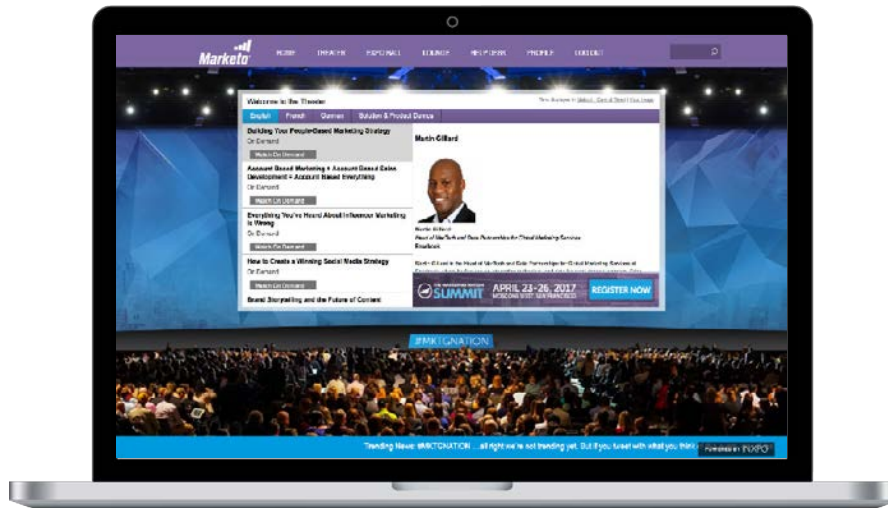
Marketo

HOME THEATER EXPO HALL LOUNGE NETWORK PROFILE CONTACT

Welcome to the Theater

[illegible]

English French German Solution & Product Demos

Building Your People-Based Marketing Strategy
On Demand
Watch On Demand

Account Based Marketing + Account Based Sales Development = Account Based Everything
On Demand
Watch On Demand

Everything You've Heard About Influencer Marketing is Wrong
On Demand
Watch On Demand

How to Create a Winning Social Media Strategy
On Demand
Watch On Demand

Brand Storytelling and the Future of Content

Martin Gillard

Martin Gillard
Head of MarTech and Data Partnerships for Global Marketing Services
Facebook

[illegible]

SUMMIT APRIL 23–26, 2017 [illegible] REGISTER NOW

#MKTGNATION

Trending News: #MKTGNATION ... all right we're not trending yet. But if you tweet with what you think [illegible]

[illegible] EXPO